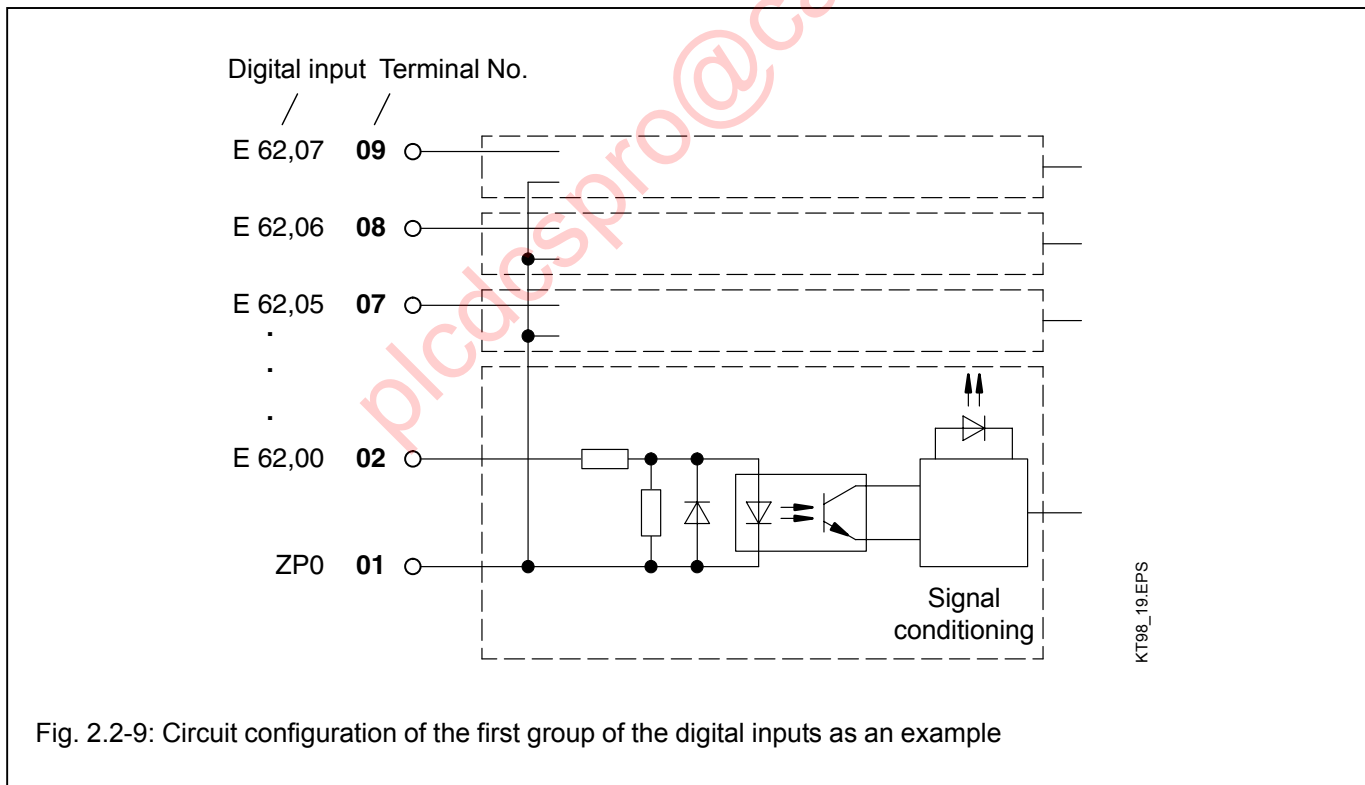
Digital input Terminal No.

E 62,07 **09**

E 62,06 **08**

E 62,05 **07**

.
.
.

E 62,00 **02**

ZP0 **01**

Signal conditioning

KT98_19.EPS

plcdcspro@c

Fig. 2.2-9: Circuit configuration of the first group of the digital inputs as an example